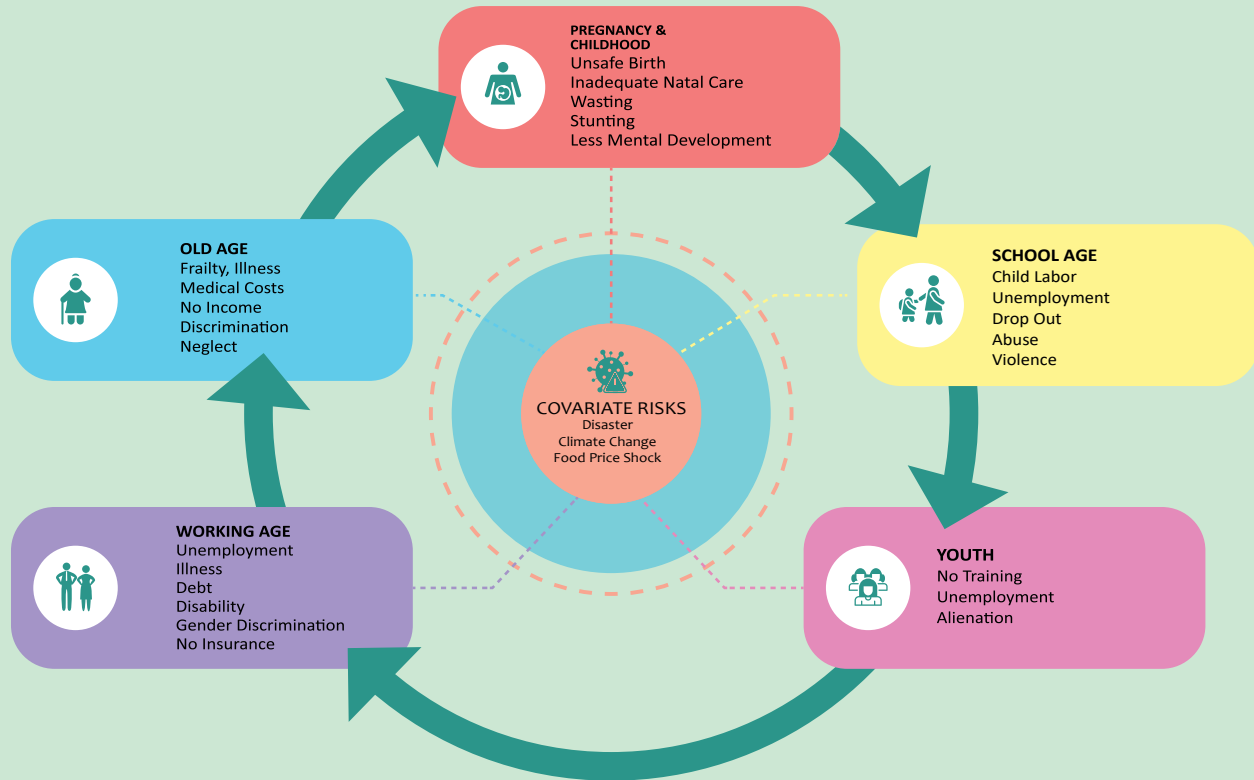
PREGNANCY & CHILDHOOD
Unsafe Birth
Inadequate Natal Care
Wasting
Stunting
Less Mental Development

OLD AGE
Frailty, Illness
Medical Costs
No Income
Discrimination
Neglect

SCHOOL AGE
Child Labor
Unemployment
Drop Out
Abuse
Violence

COVARIATE RISKS
Disaster
Climate Change
Food Price Shock

WORKING AGE
Unemployment
Illness
Debt
Disability
Gender Discrimination
No Insurance

YOUTH
No Training
Unemployment
Alienation